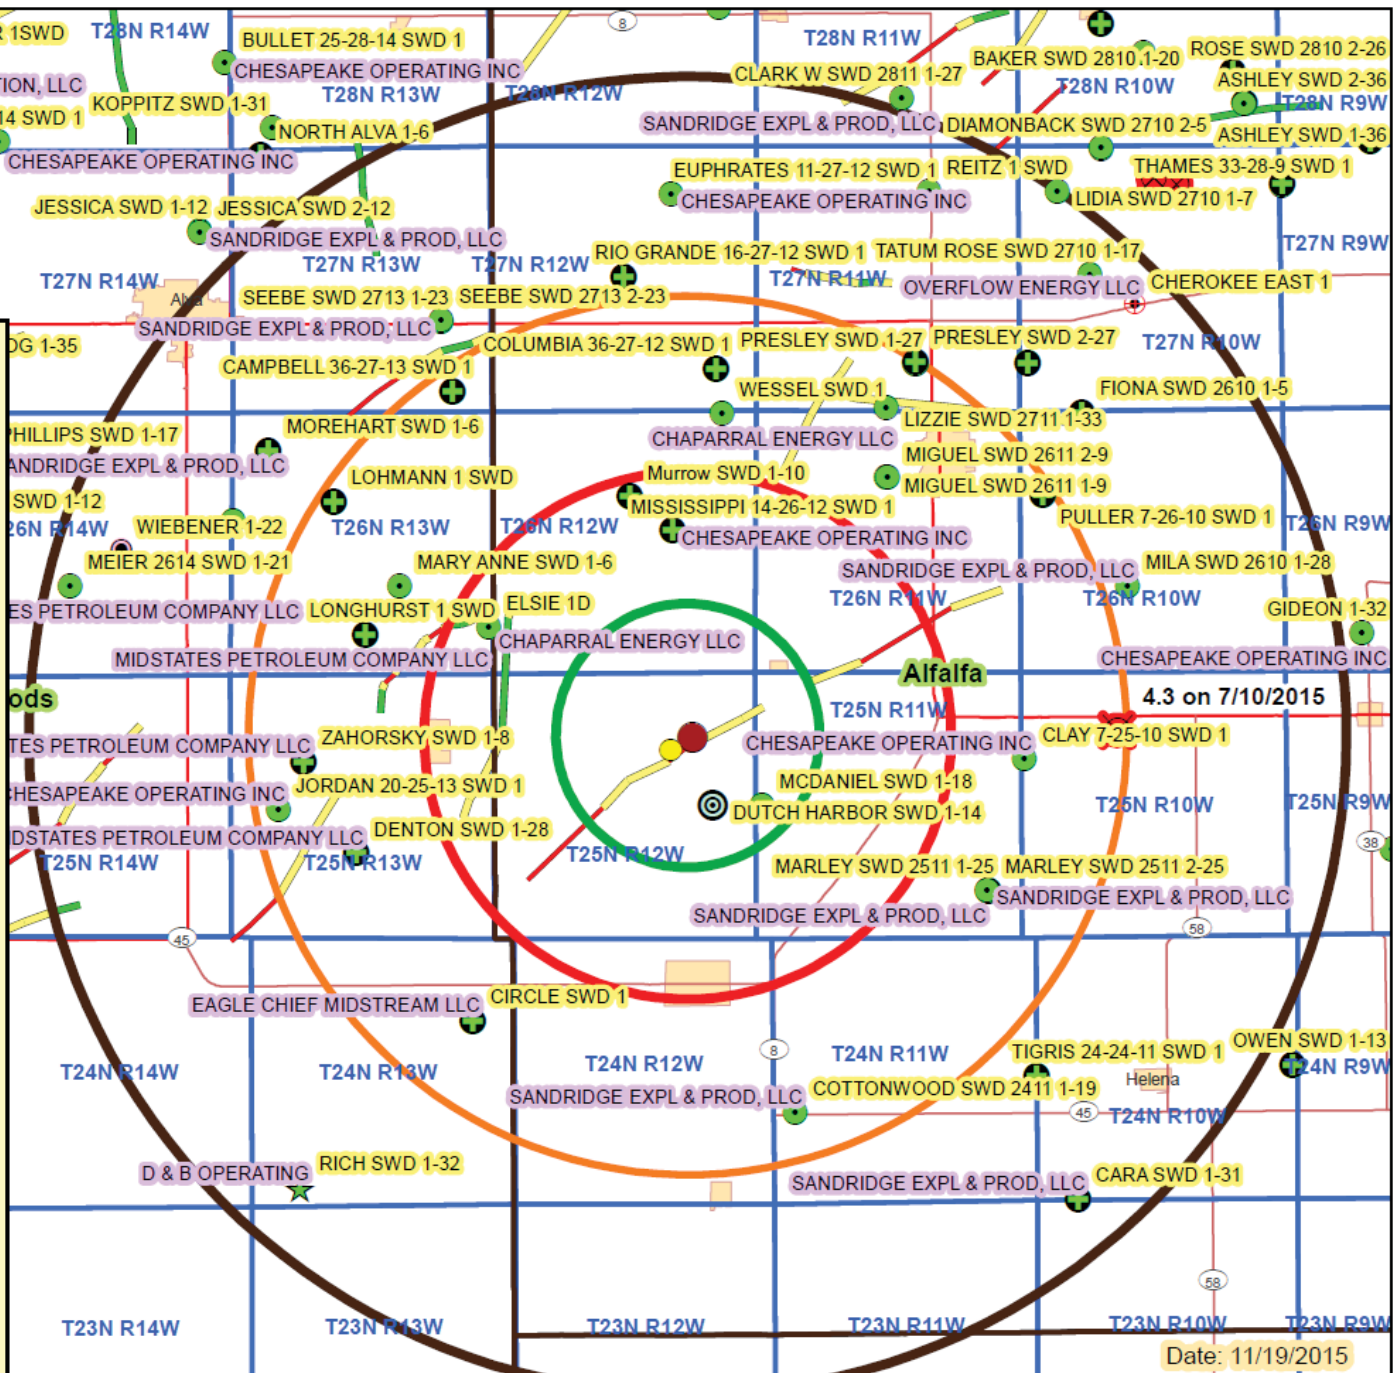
1SWD T28N R14W BULLET 25-28-14 SWD 1 8 T28N R11W BAKER SWD 2810 1-20 ROSE SWD 2810 2-26
ION, LLC CHESAPEAKE OPERATING INC CLARK W SWD 2811 1-27 T28N R10W ASHLEY SWD 2-36
4 SWD 1 KOPPITZ SWD 1-31 T28N R13W T28N R12W T28N R9W
NORTH ALVA 1-6 SANDRIDGE EXPL & PROD, LLC DIAMONBACK SWD 2710 2-5 ASHLEY SWD 1-36
CHESAPEAKE OPERATING INC EUPHRATES 11-27-12 SWD 1 REITZ 1 SWD THAMES 33-28-9 SWD 1
JESSICA SWD 1-12 JESSICA SWD 2-12 CHESAPEAKE OPERATING INC LIDIA SWD 2710 1-7
SANDRIDGE EXPL & PROD, LLC
T27N R13W T27N R12W RIO GRANDE 16-27-12 SWD 1 TATUM ROSE SWD 2710 1-17 T27N R9W
T27N R14W Alva T27N R11W OVERFLOW ENERGY LLC CHEROKEE EAST 1
SEEBE SWD 2713 1-23 SEEBE SWD 2713 2-23
SANDRIDGE EXPL & PROD, LLC
DG 1-35 COLUMBIA 36-27-12 SWD 1 PRESLEY SWD 1-27 PRESLEY SWD 2-27 T27N R10W
CAMPBELL 36-27-13 SWD 1
WESSEL SWD 1 FIONA SWD 2610 1-5
PHILLIPS SWD 1-17 MOREHART SWD 1-6 LIZZIE SWD 2711 1-33
ANDRIDGE EXPL & PROD, LLC CHAPARRAL ENERGY LLC MIGUEL SWD 2611 2-9
SWD 1-12 LOHMANN 1 SWD Murrow SWD 1-10 MIGUEL SWD 2611 1-9
26N R14W WIEBENER 1-22 T26N R13W T26N R12W MISSISSIPPI 14-26-12 SWD 1 PULLER 7-26-10 SWD 1 T26N R9W
CHESAPEAKE OPERATING INC
MEIER 2614 SWD 1-21 MARY ANNE SWD 1-6 SANDRIDGE EXPL & PROD, LLC MILA SWD 2610 1-28
ES PETROLEUM COMPANY LLC LONGHURST 1 SWD ELSIE 1D T26N R11W T26N R10W GIDEON 1-32
CHAPARRAL ENERGY LLC
MIDSTATES PETROLEUM COMPANY LLC Alfalfa CHESAPEAKE OPERATING INC
ods 4.3 on 7/10/2015
T25N R11W
TES PETROLEUM COMPANY LLC ZAHORSKY SWD 1-8 CHESAPEAKE OPERATING INC CLAY 7-25-10 SWD 1
HESAPEAKE OPERATING INC JORDAN 20-25-13 SWD 1 MCDANIEL SWD 1-18
DUTCH HARBOR SWD 1-14 T25N R10W T25N R9W
DSTATES PETROLEUM COMPANY LLC DENTON SWD 1-28 38
T25N R14W T25N R13W T25N R12W
MARLEY SWD 2511 1-25 MARLEY SWD 2511 2-25
SANDRIDGE EXPL & PROD, LLC
SANDRIDGE EXPL & PROD, LLC
45 58
EAGLE CHIEF MIDSTREAM LLC CIRCLE SWD 1
8 OWEN SWD 1-13
T24N R12W T24N R11W TIGRIS 24-24-11 SWD 1 T24N R9W
T24N R14W T24N R13W Helena
SANDRIDGE EXPL & PROD, LLC COTTONWOOD SWD 2411 1-19
45 T24N R10W
RICH SWD 1-32
D & B OPERATING SANDRIDGE EXPL & PROD, LLC CARA SWD 1-31
58
T23N R14W T23N R13W T23N R12W T23N R11W T23N R10W T23N R9W
Date: 11/19/2015